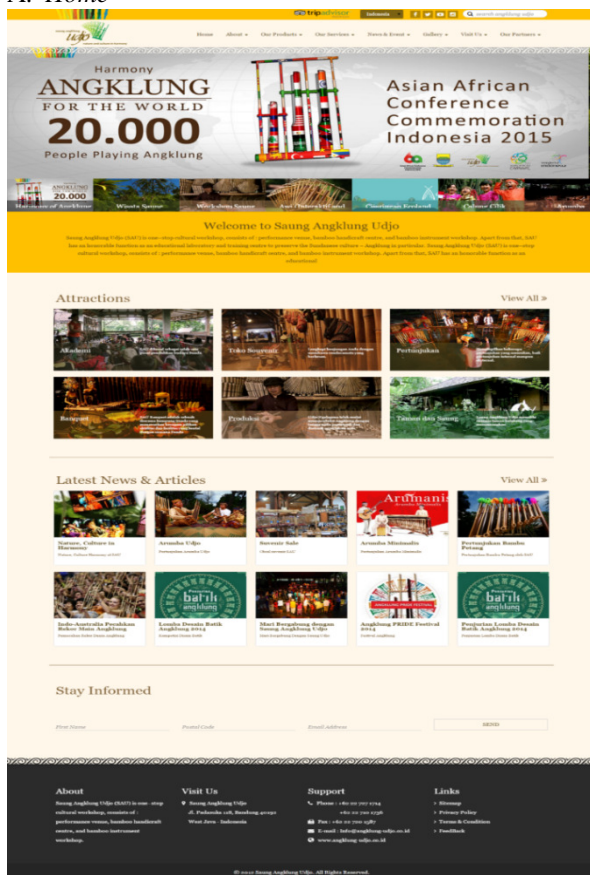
A. Home

tripadvisor Indonesia search angklung udjo

Udjo

Home About » Our Products » Our Services » News & Event » Gallery » Visit Us » Our Partners »

Harmony
ANGKLUNG
FOR THE WORLD
20.000
People Playing Angklung

Asian African Conference Commemoration Indonesia 2015

Harmony of Angklung Wisata Saung Workshop Saung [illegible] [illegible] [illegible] Arumba

Welcome to Saung Angklung Udjo

Saung Angklung Udjo (SAU) is one-stop cultural workshop, consists of : performance venue, bamboo handicraft centre, and bamboo instrument workshop. Apart from that, SAU has an honorable function as an educational laboratory and training centre to preserve the Sundanese culture – Angklung in particular. Saung Angklung Udjo (SAU) is one-stop cultural workshop, consists of : performance venue, bamboo handicraft centre, and bamboo instrument workshop. Apart from that, SAU has an honorable function as an educational

Attractions View All »

Akademi Toko Souvenir Pertunjukan

Restoran Produksi Taman dan Saung

Latest News & Articles View All »

Nature, Culture in Harmony

Arumba Udjo

Souvenir Sale

Arumba Minimalis

Pertunjukan Bambu Petang

Indo-Australia Perakitan Bahan Mata Angklung

Lomba Desain Batik Angklung 2014

Mari Bergabung dengan Saung Angklung Udjo

Angklung PRIDE Festival 2014

Pemenang Lomba Desain Batik Angklung 2014

Stay Informed

First Name Postal Code E-mail Address SEND

About
Saung Angklung Udjo (SAU) is one-stop cultural workshop, consists of : performance venue, bamboo handicraft centre, and bamboo instrument workshop.

Visit Us
Saung Angklung Udjo
Jl. Padasuka 118, Bandung 40192
West Java - Indonesia

Support
Phone : +62 22 727 1714
+62 22 710 1736
Fax : +62 22 720 1587
E-mail : info@angklung-udjo.co.id
www.angklung-udjo.co.id

Links
Sitemap
Privacy Policy
Terms & Condition
Feedback

© 2015 Saung Angklung Udjo. All Rights Reserved.